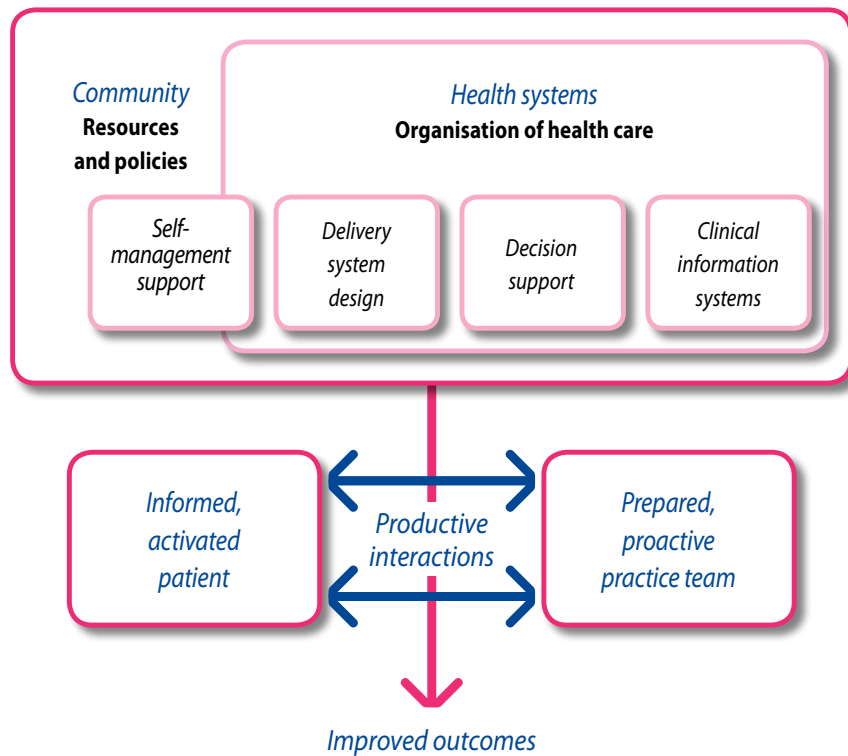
Community
Resources and policies

Health systems
Organisation of health care

Self-management support

Delivery system design

Decision support

Clinical information systems

Informed, activated patient

Productive interactions

Prepared, proactive practice team

Improved outcomes